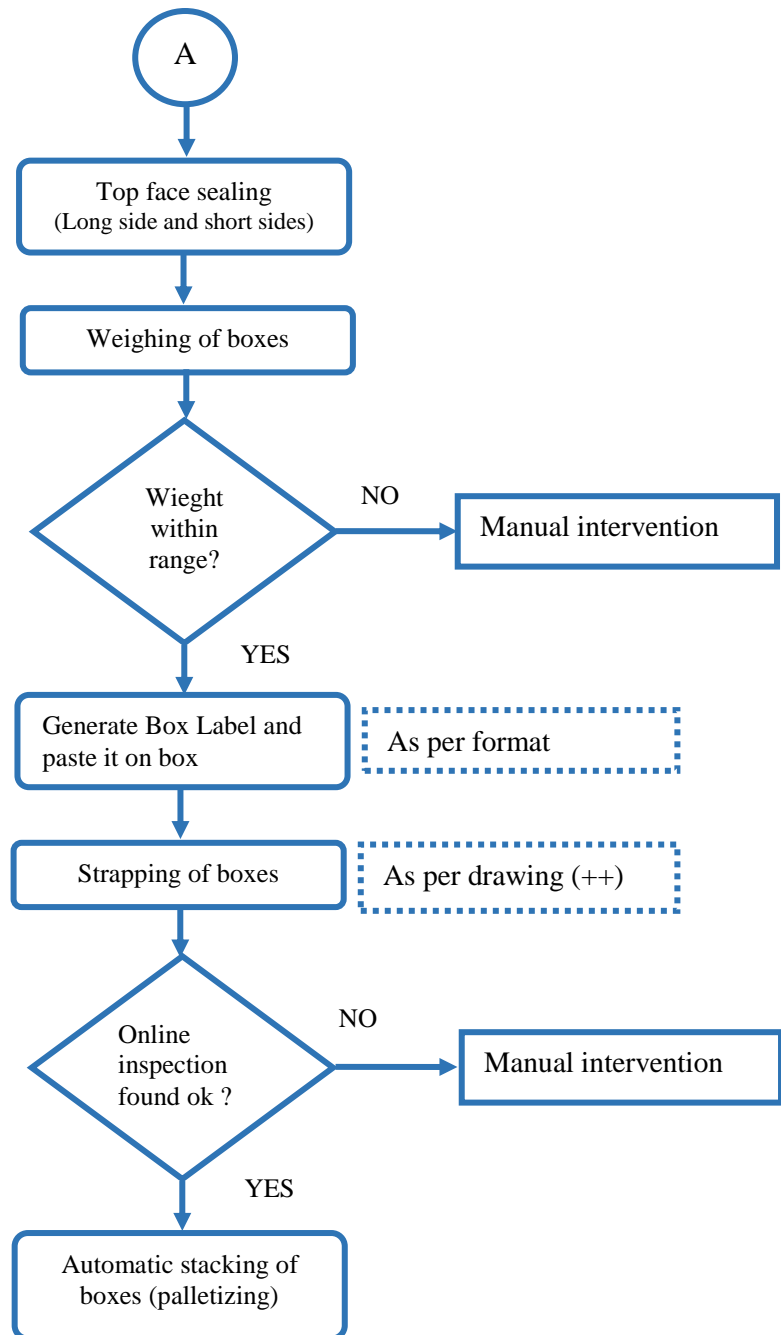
A

Top face sealing
(Long side and short sides)

Weighing of boxes

Wieght within range?

NO

Manual intervention

YES

Generate Box Label and paste it on box

As per format

Strapping of boxes

As per drawing (++)

Online inspection found ok ?

NO

Manual intervention

YES

Automatic stacking of boxes (palletizing)